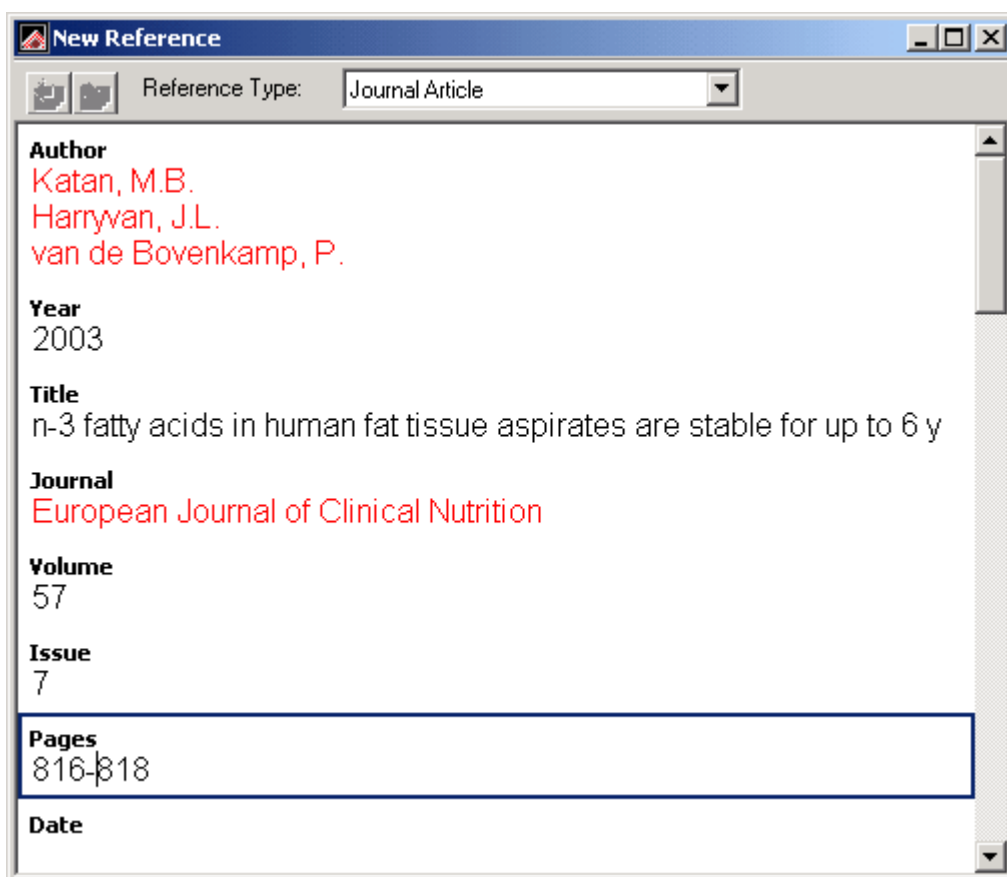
New Reference

Reference Type: Journal Article

Author
Katan, M.B.
Harryvan, J.L.
van de Bovenkamp, P.

Year
2003

Title
n-3 fatty acids in human fat tissue aspirates are stable for up to 6 y

Journal
European Journal of Clinical Nutrition

Volume
57

Issue
7

Pages
816-818

Date